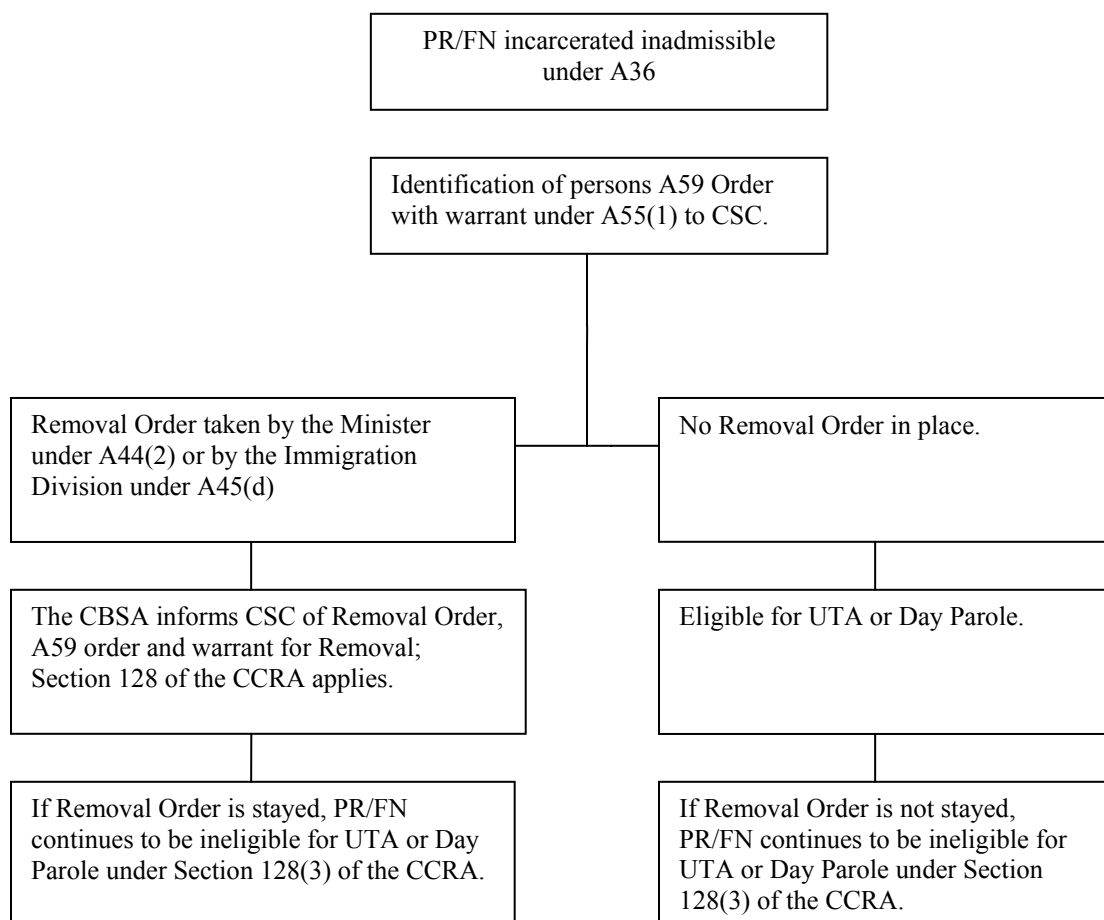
PR/FN incarcerated inadmissible under A36

Identification of persons A59 Order with warrant under A55(1) to CSC.

Removal Order taken by the Minister under A44(2) or by the Immigration Division under A45(d)

No Removal Order in place.

The CBSA informs CSC of Removal Order, A59 order and warrant for Removal; Section 128 of the CCRA applies.

Eligible for UTA or Day Parole.

If Removal Order is stayed, PR/FN continues to be ineligible for UTA or Day Parole under Section 128(3) of the CCRA.

If Removal Order is not stayed, PR/FN continues to be ineligible for UTA or Day Parole under Section 128(3) of the CCRA.